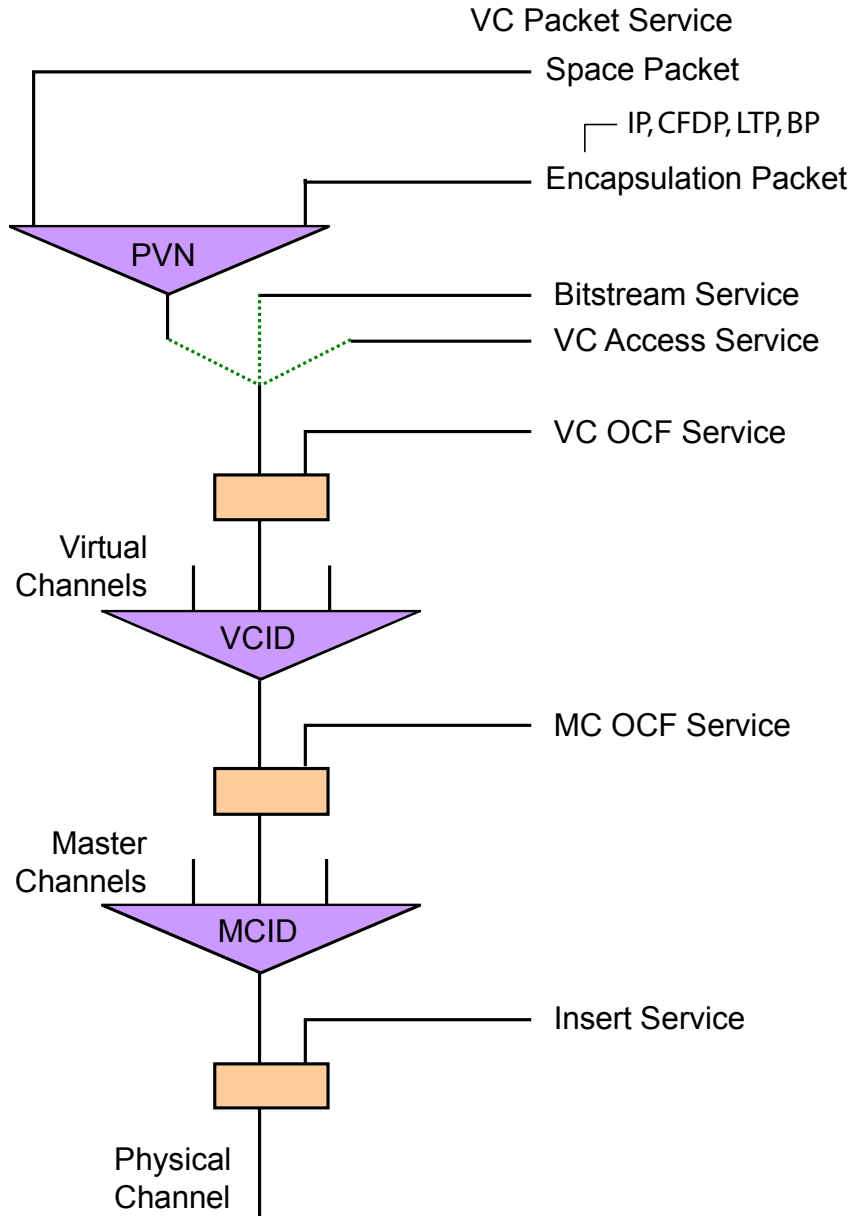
VC Packet Service

Space Packet

IP, CFDP, LTP, BP

Encapsulation Packet

PVN

Bitstream Service

VC Access Service

VC OCF Service

Virtual Channels

VCID

MC OCF Service

Master Channels

MCID

Insert Service

Physical Channel